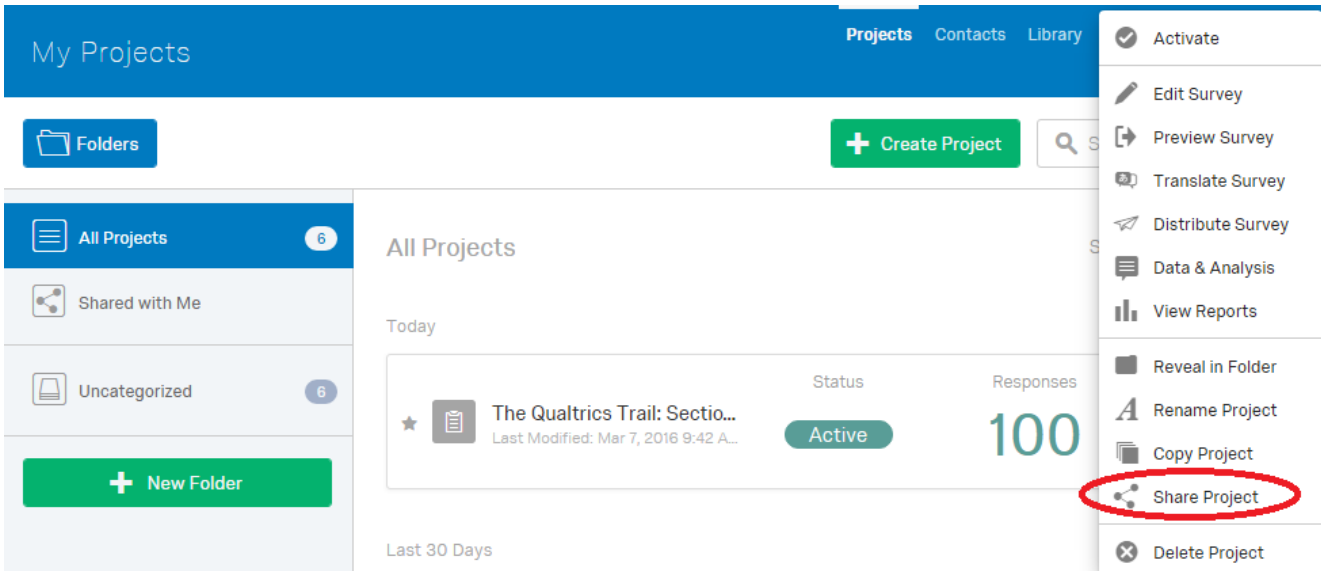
My Projects

Projects Contacts Library

Folders

Create Project

S

All Projects 6

Shared with Me

Uncategorized 6

New Folder

All Projects

S

Today

The Qualtrics Trail: Sectio...
Last Modified: Mar 7, 2016 9:42 A...

Status
Active

Responses
100

Last 30 Days

Activate

Edit Survey
Preview Survey
Translate Survey
Distribute Survey
Data & Analysis
View Reports

Reveal in Folder
Rename Project
Copy Project
Share Project

Delete Project